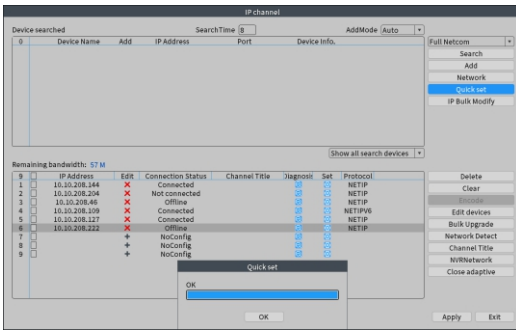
IP channel

Device searched SearchTime 8 AddMode Auto

| 0 | Device Name | Add | IP Address | Port | Device Info. |
|---|---|---|---|---|---|

Full Netcom
Search
Add
Network
Quick set
IP Bulk Modify

Show all search devices

Remaining bandwidth: 57 M

| 9 | | IP Address | Edit | Connection Status | Channel Title | Diagnosis | Set | Protocol |
|---|---|---|---|---|---|---|---|---|
| 1 | | 10.10.208.144 | ✕ | Connected | | | | NETIP |
| 2 | | 10.10.208.204 | ✕ | Not connected | | | | NETIP |
| 3 | | 10.10.208.46 | ✕ | Offline | | | | NETIP |
| 4 | | 10.10.208.109 | ✕ | Connected | | | | NETIPV6 |
| 5 | | 10.10.208.127 | ✕ | Connected | | | | NETIP |
| 6 | | 10.10.208.222 | ✕ | Offline | | | | NETIP |
| 7 | | | + | NoConfig | | | | |
| 8 | | | + | NoConfig | | | | |
| 9 | | | + | NoConfig | | | | |

Delete
Clear
Encode
Edit devices
Bulk Upgrade
Network Detect
Channel Title
NVRNetwork
Close adaptive

Quick set
OK
OK

Apply Exit